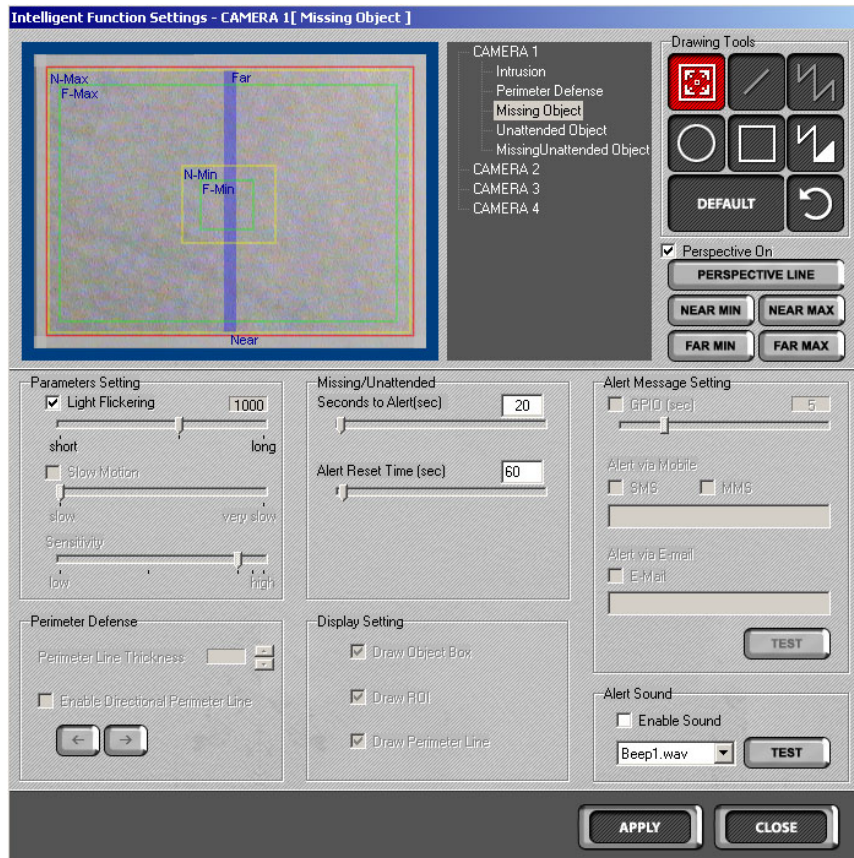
Intelligent Function Settings - CAMERA 1[ Missing Object ]

N-Max
F-Max
Far
N-Min
F-Min
Near

CAMERA 1
Intrusion
Perimeter Defense
Missing Object
Unattended Object
MissingUnattended Object
CAMERA 2
CAMERA 3
CAMERA 4

Drawing Tools
DEFAULT
Perspective On
PERSPECTIVE LINE
NEAR MIN
NEAR MAX
FAR MIN
FAR MAX

Parameters Setting
Light Flickering 1000
short long
Slow Motion
slow very slow
Sensitivity
low high

Missing/Unattended
Seconds to Alert(sec) 20
Alert Reset Time (sec) 60

Alert Message Setting
GPIO (sec) 5
Alert via Mobile
SMS MMS
Alert via E-mail
E-Mail
TEST

Perimeter Defense
Perimeter Line Thickness
Enable Directional Perimeter Line

Display Setting
Draw Object Box
Draw ROI
Draw Perimeter Line

Alert Sound
Enable Sound
Beep1.wav
TEST

APPLY
CLOSE